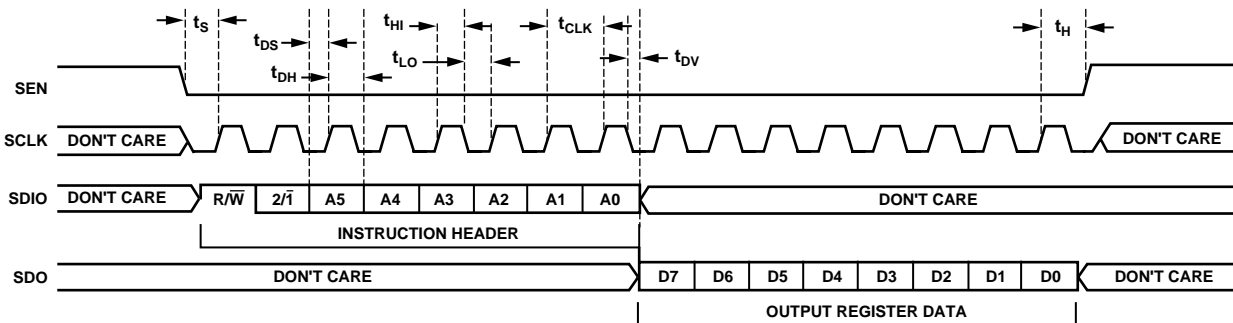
$t_S$ $t_{DS}$ $t_{DH}$ $t_{HI}$ $t_{LO}$ $t_{CLK}$ $t_{DV}$ $t_H$

SEN

SCLK DON'T CARE DON'T CARE

SDIO DON'T CARE $R/\overline{W}$ $2/\overline{1}$ A5 A4 A3 A2 A1 A0 DON'T CARE

INSTRUCTION HEADER

SDO DON'T CARE D7 D6 D5 D4 D3 D2 D1 D0 DON'T CARE

OUTPUT REGISTER DATA